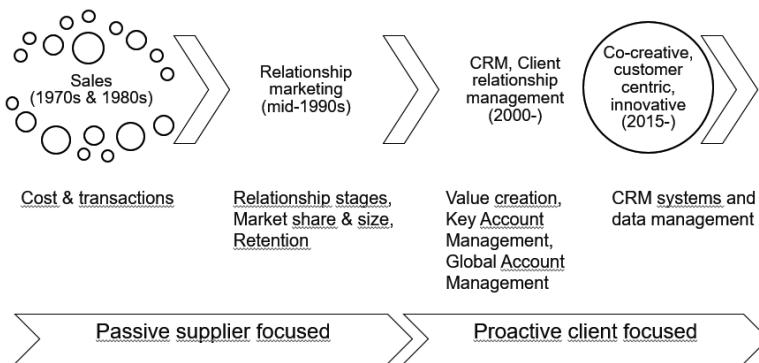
Sales (1970s & 1980s)

Relationship marketing (mid-1990s)

CRM, Client relationship management (2000-)

Co-creative, customer centric, innovative (2015-)

Cost & transactions

Relationship stages, Market share & size, Retention

Value creation, Key Account Management, Global Account Management

CRM systems and data management

Passive supplier focused

Proactive client focused